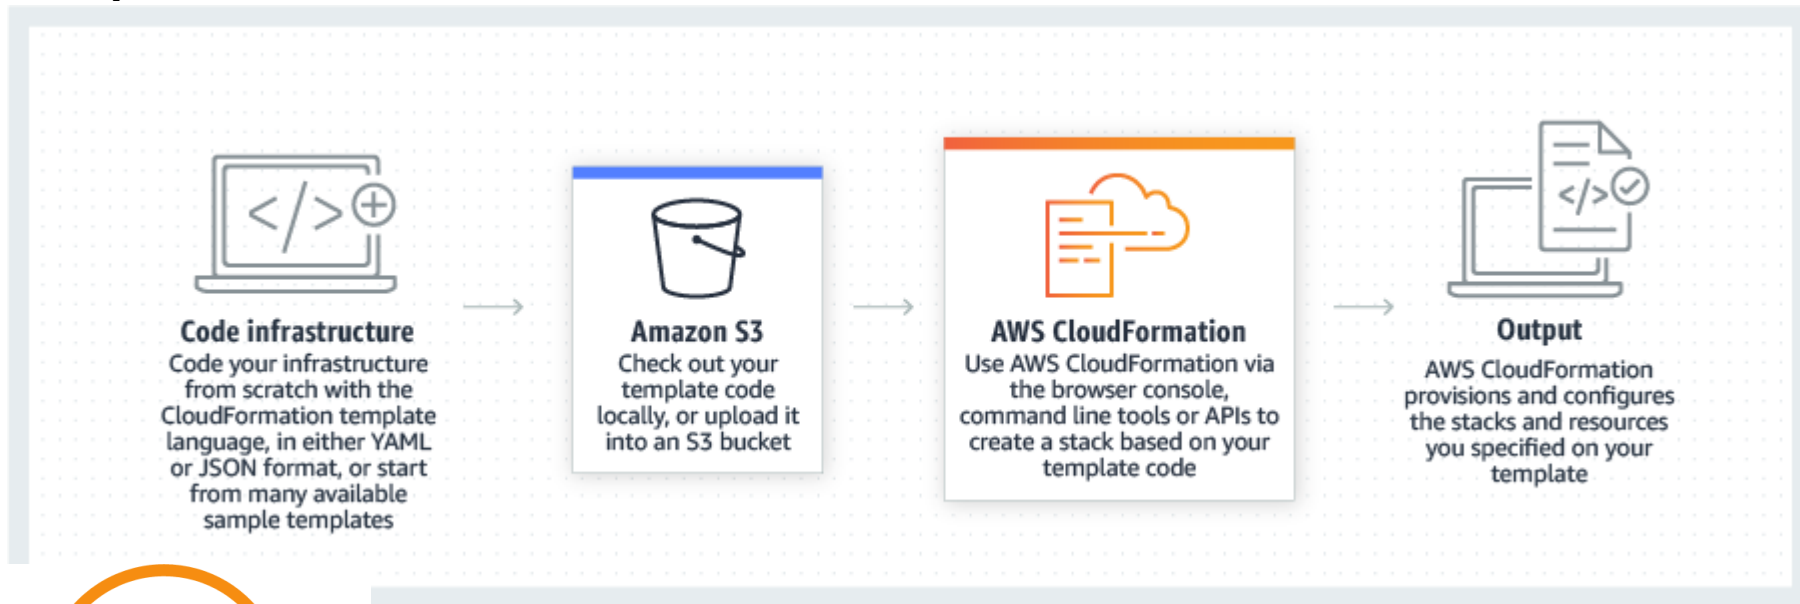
Code infrastructure
Code your infrastructure from scratch with the CloudFormation template language, in either YAML or JSON format, or start from many available sample templates

Amazon S3
Check out your template code locally, or upload it into an S3 bucket

AWS CloudFormation
Use AWS CloudFormation via the browser console, command line tools or APIs to create a stack based on your template code

Output
AWS CloudFormation provisions and configures the stacks and resources you specified on your template